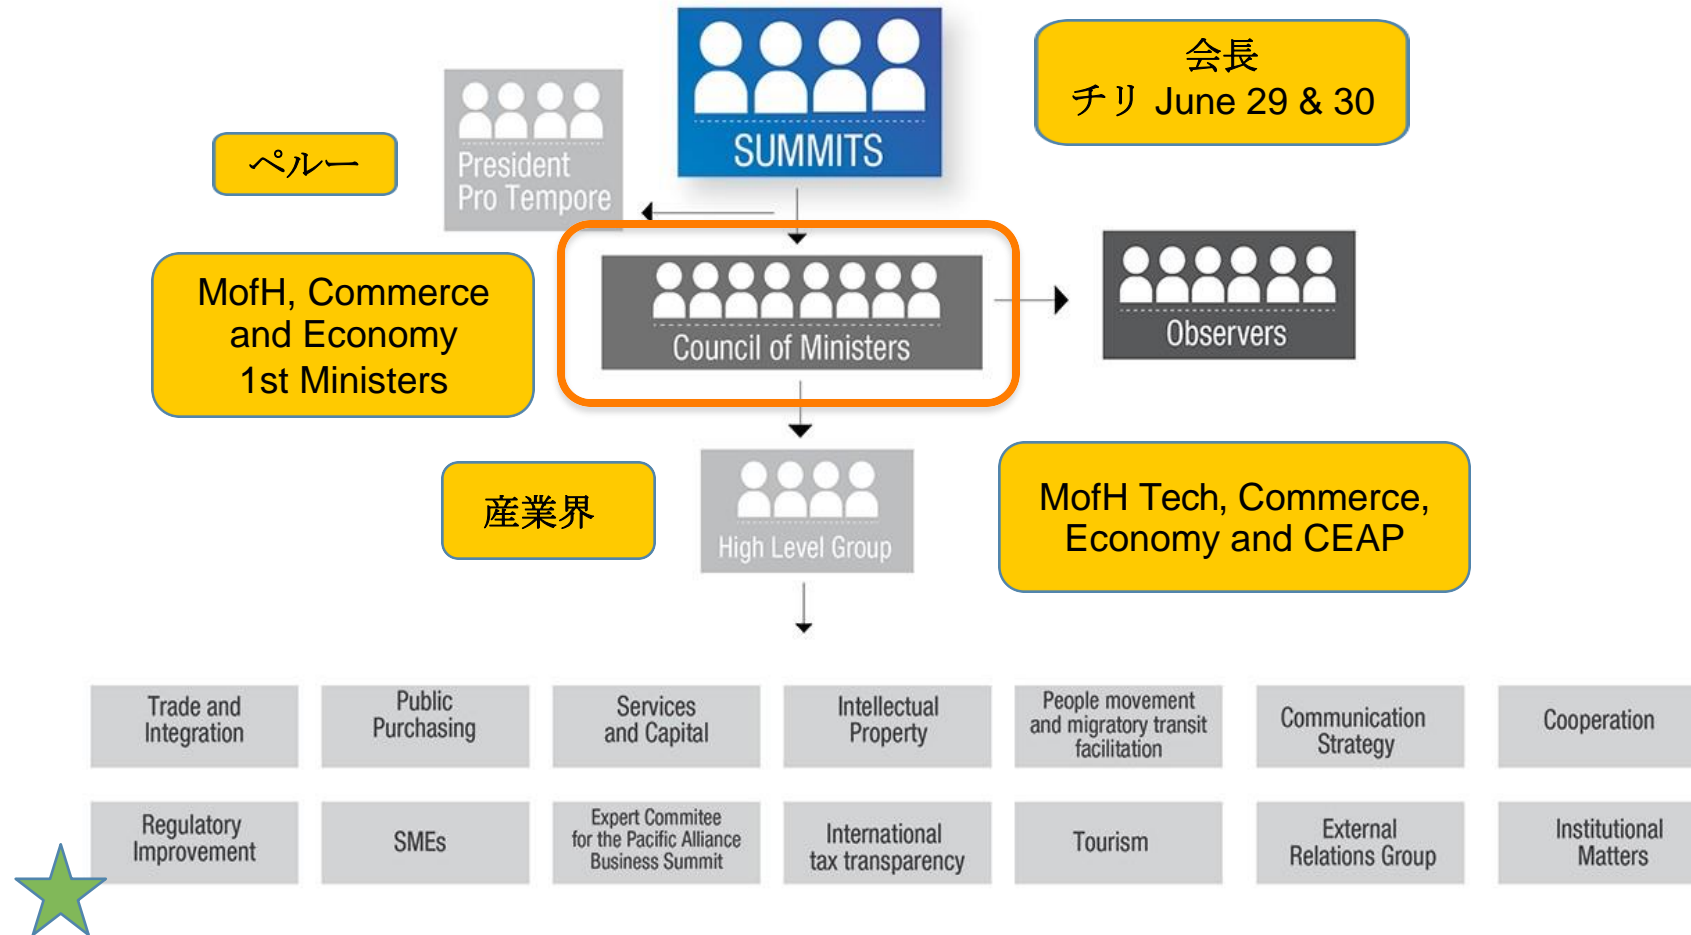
会長
チリ June 29 & 30

SUMMITS

ペルー

President Pro Tempore

MofH, Commerce and Economy 1st Ministers

Council of Ministers

Observers

産業界

High Level Group

MofH Tech, Commerce, Economy and CEAP

| Trade and Integration | Public Purchasing | Services and Capital | Intellectual Property | People movement and migratory transit facilitation | Communication Strategy | Cooperation |
|---|---|---|---|---|---|---|
| Regulatory Improvement | SMEs | Expert Commitee for the Pacific Alliance Business Summit | International tax transparency | Tourism | External Relations Group | Institutional Matters |